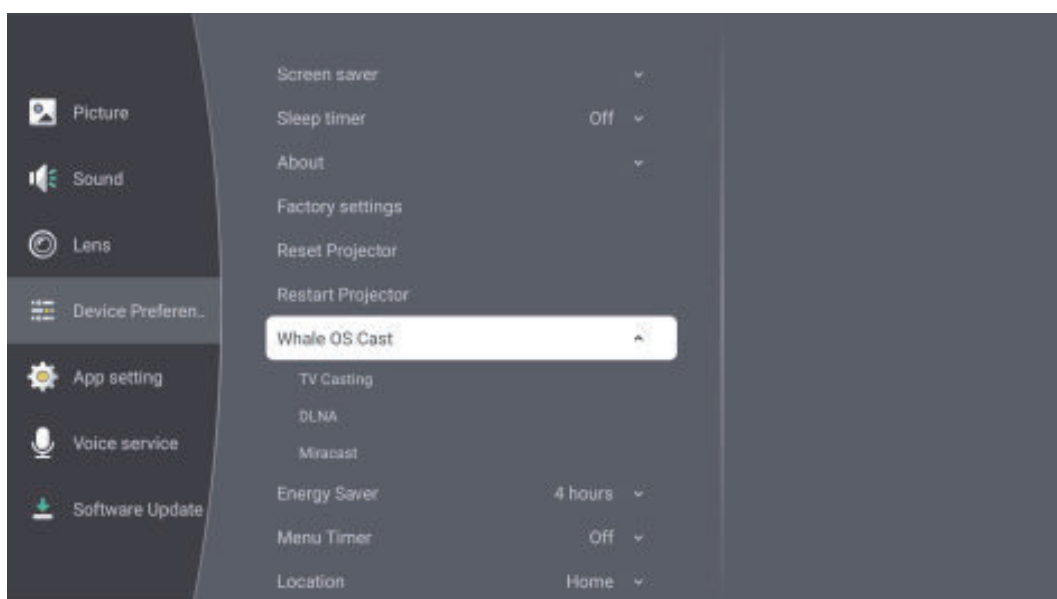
Picture
Sound
Lens
Device Preferen..
App setting
Voice service
Software Update

Screen saver
Sleep timer Off
About
Factory settings
Reset Projector
Restart Projector
Whale OS Cast
TV Casting
DLNA
Miracast
Energy Saver 4 hours
Menu Timer Off
Location Home